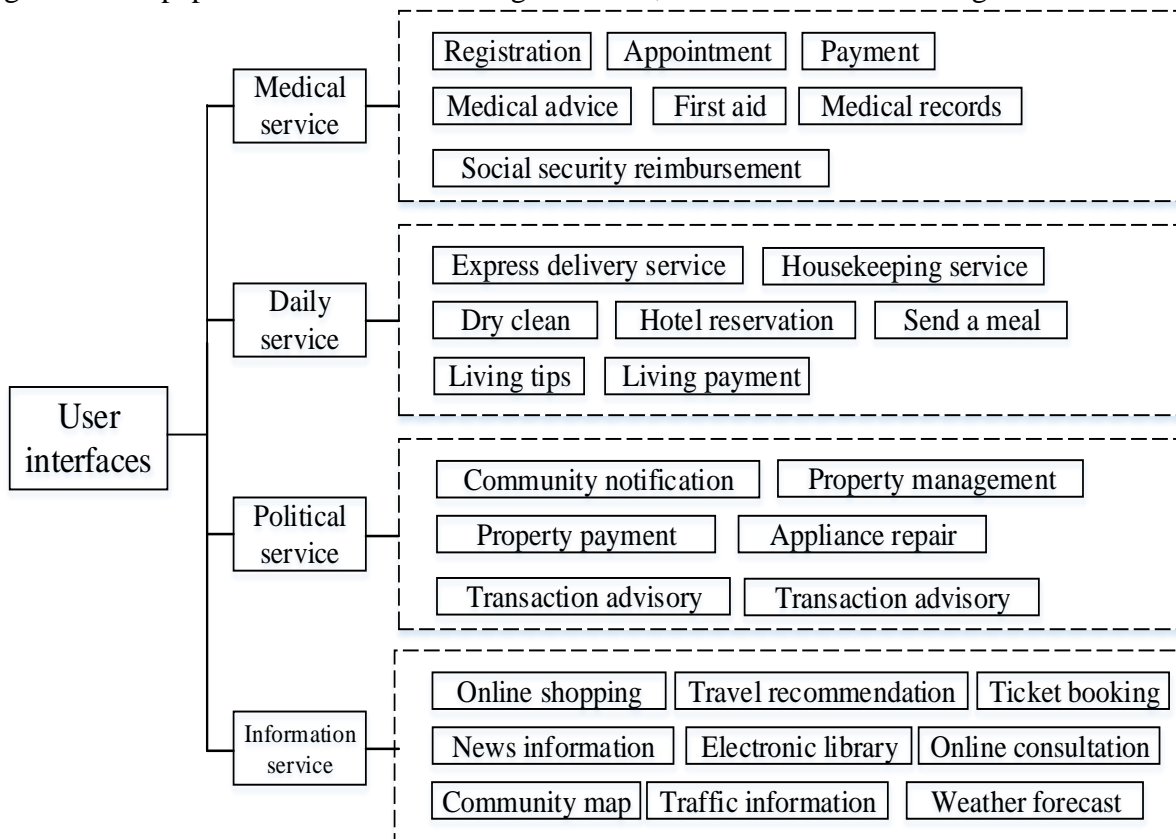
User interfaces

Medical service

Registration
Appointment
Payment
Medical advice
First aid
Medical records
Social security reimbursement

Daily service

Express delivery service
Housekeeping service
Dry clean
Hotel reservation
Send a meal
Living tips
Living payment

Political service

Community notification
Property management
Property payment
Appliance repair
Transaction advisory
Transaction advisory

Information service

Online shopping
Travel recommendation
Ticket booking
News information
Electronic library
Online consultation
Community map
Traffic information
Weather forecast